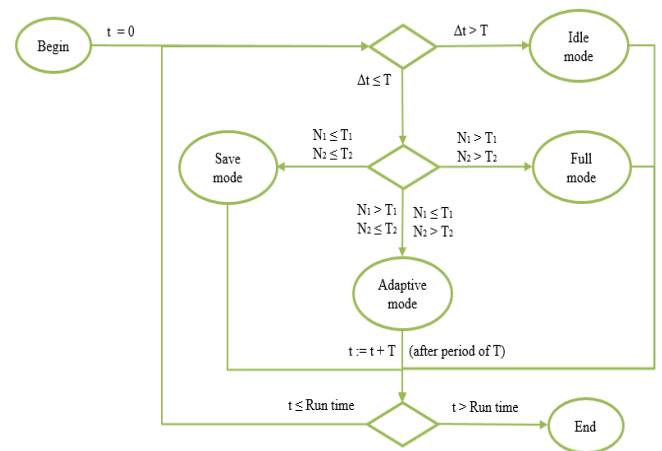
Begin

$t = 0$

$\Delta t > T$

Idle mode

$\Delta t \leq T$

$N_1 \leq T_1$
$N_2 \leq T_2$

Save mode

$N_1 > T_1$
$N_2 > T_2$

Full mode

$N_1 > T_1$
$N_2 \leq T_2$

$N_1 \leq T_1$
$N_2 > T_2$

Adaptive mode

$t := t + T$ (after period of T)

$t \leq$ Run time

$t >$ Run time

End